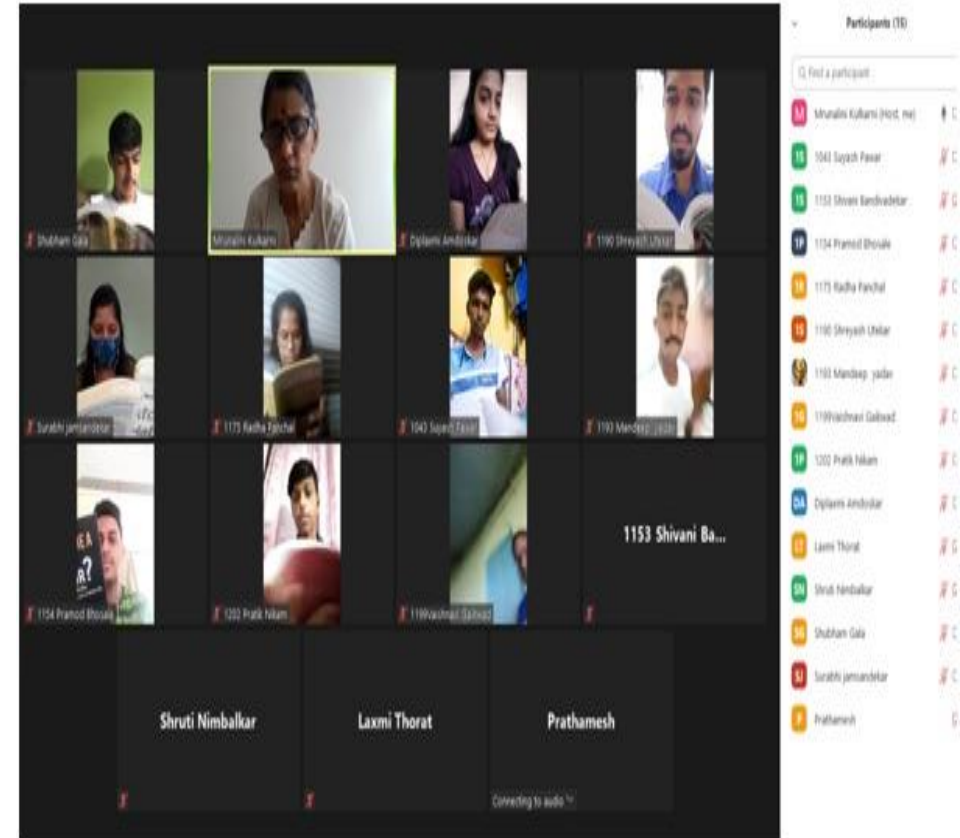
Shubham Gala

Mrunalini Kulkarni

Diplami Amdoskar

1190 Shreyash Utekar

Surabhi jamsandekar

1175 Radha Panchal

1043 Suyash Pawar

1193 Mandeep yadav

1154 Pramod Bhosale

1202 Pratik Nikam

1199Vaishnavi Gaikwad

1153 Shivani Ba...

Shruti Nimbalkar

Laxmi Thorat

Prathamesh

Connecting to audio

Participants (15)

Find a participant

MK Mrunalini Kulkarni (Host, me)

1S 1043 Suyash Pawar

1S 1153 Shivani Bandivadekar

1P 1154 Pramod Bhosale

1R 1175 Radha Panchal

1S 1190 Shreyash Utekar

1193 Mandeep yadav

1S 1199Vaishnavi Gaikwad

1P 1202 Pratik Nikam

DA Diplami Amdoskar

LT Laxmi Thorat

SN Shruti Nimbalkar

SG Shubham Gala

SJ Surabhi jamsandekar

P Prathamesh